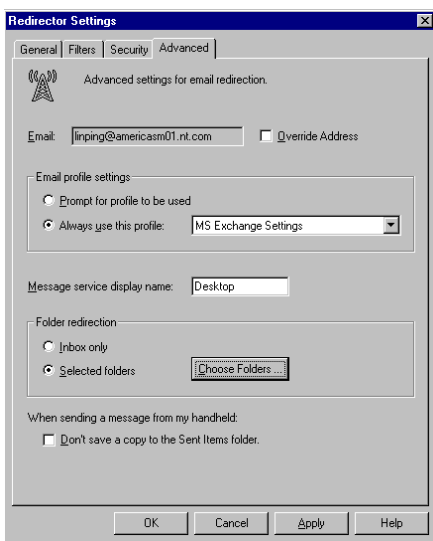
Redirector Settings

General | Filters | Security | Advanced

Advanced settings for email redirection.

Email: linping@americasm01.nt.com

Override Address

Email profile settings

Prompt for profile to be used

Always use this profile: MS Exchange Settings

Message service display name: Desktop

Folder redirection

Inbox only

Selected folders

Choose Folders ...

When sending a message from my handheld:

Don't save a copy to the Sent Items folder.

OK | Cancel | Apply | Help